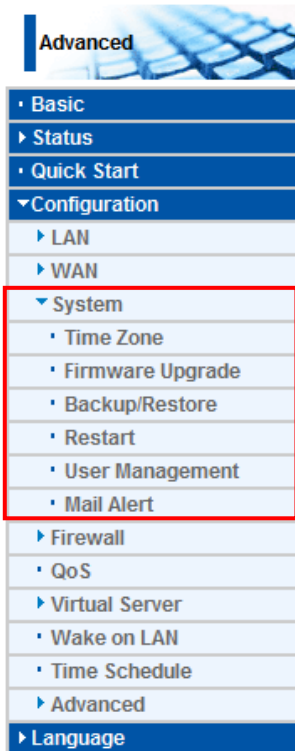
Advanced

Basic
Status
Quick Start
Configuration
LAN
WAN
System
Time Zone
Firmware Upgrade
Backup/Restore
Restart
User Management
Mail Alert
Firewall
QoS
Virtual Server
Wake on LAN
Time Schedule
Advanced
Language